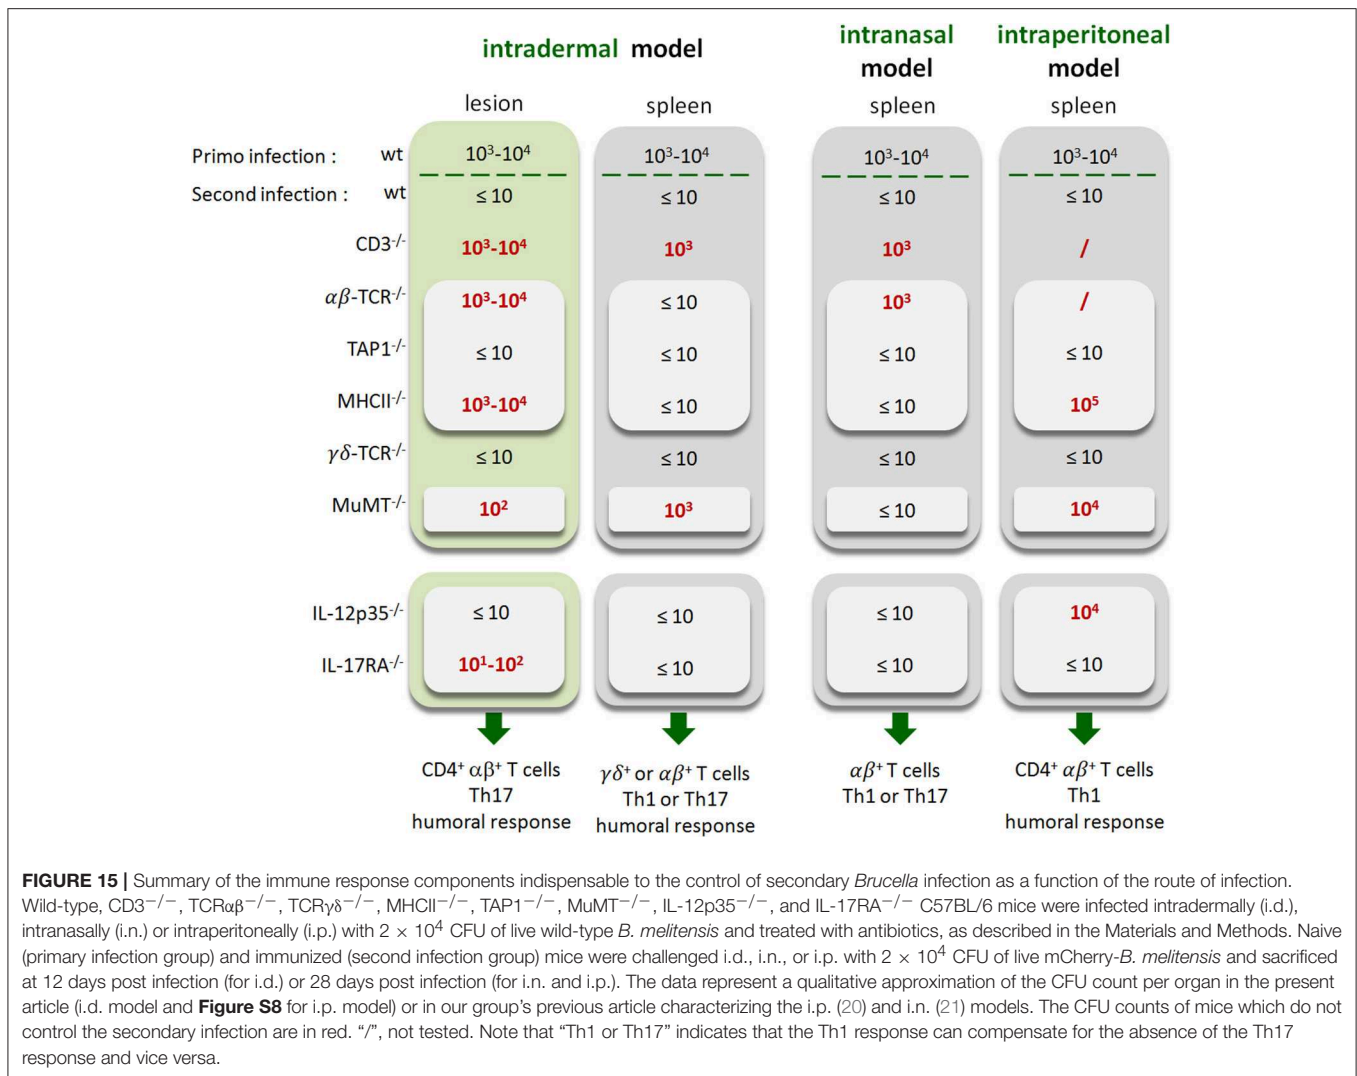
intradermal model

intranasal model

intraperitoneal model

| | | lesion | spleen | spleen | spleen |
|---|---|---|---|---|---|
| Primo infection : | wt | $10^3$-$10^4$ | $10^3$-$10^4$ | $10^3$-$10^4$ | $10^3$-$10^4$ |
| Second infection : | wt | ≤ 10 | ≤ 10 | ≤ 10 | ≤ 10 |
| $CD3^{-/-}$ | | $10^3$-$10^4$ | $10^3$ | $10^3$ | / |
| $\alpha\beta$-$TCR^{-/-}$ | | $10^3$-$10^4$ | ≤ 10 | $10^3$ | / |
| $TAP1^{-/-}$ | | ≤ 10 | ≤ 10 | ≤ 10 | ≤ 10 |
| $MHCII^{-/-}$ | | $10^3$-$10^4$ | ≤ 10 | ≤ 10 | $10^5$ |
| $\gamma\delta$-$TCR^{-/-}$ | | ≤ 10 | ≤ 10 | ≤ 10 | ≤ 10 |
| $MuMT^{-/-}$ | | $10^2$ | $10^3$ | ≤ 10 | $10^4$ |
| $IL$-$12p35^{-/-}$ | | ≤ 10 | ≤ 10 | ≤ 10 | $10^4$ |
| $IL$-$17RA^{-/-}$ | | $10^1$-$10^2$ | ≤ 10 | ≤ 10 | ≤ 10 |

$CD4^+$ $\alpha\beta^+$ T cells
Th17
humoral response

$\gamma\delta^+$ or $\alpha\beta^+$ T cells
Th1 or Th17
humoral response

$\alpha\beta^+$ T cells
Th1 or Th17

$CD4^+$ $\alpha\beta^+$ T cells
Th1
humoral response

FIGURE 15 | Summary of the immune response components indispensable to the control of secondary Brucella infection as a function of the route of infection. Wild-type, $CD3^{-/-}$, $TCR\alpha\beta^{-/-}$, $TCR\gamma\delta^{-/-}$, $MHCII^{-/-}$, $TAP1^{-/-}$, $MuMT^{-/-}$, $IL$-$12p35^{-/-}$, and $IL$-$17RA^{-/-}$ C57BL/6 mice were infected intradermally (i.d.), intranasally (i.n.) or intraperitoneally (i.p.) with $2 \times 10^4$ CFU of live wild-type B. melitensis and treated with antibiotics, as described in the Materials and Methods. Naive (primary infection group) and immunized (second infection group) mice were challenged i.d., i.n., or i.p. with $2 \times 10^4$ CFU of live mCherry-B. melitensis and sacrificed at 12 days post infection (for i.d.) or 28 days post infection (for i.n. and i.p.). The data represent a qualitative approximation of the CFU count per organ in the present article (i.d. model and Figure S8 for i.p. model) or in our group's previous article characterizing the i.p. (20) and i.n. (21) models. The CFU counts of mice which do not control the secondary infection are in red. "/", not tested. Note that "Th1 or Th17" indicates that the Th1 response can compensate for the absence of the Th17 response and vice versa.